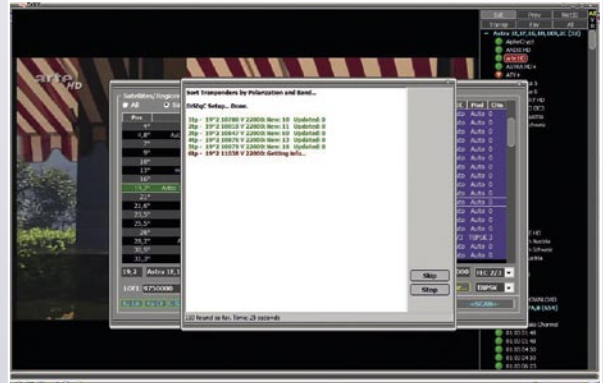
arte HD

Satellites/Regions

All

Pos

4°

4,8°

7°

9°

10°

13°

16°

19,2°

21°

21,6°

23,5°

25,5°

28°

28,2°

30,5°

31,5°

19,2

Astra 1E,1

LOF1 9750000

Sort Transponders by Polarization and Band...

DiSEqC Setup... Done.

1tp - 19°2 10788 V 22000: New: 10 Updated: 0

2tp - 19°2 10818 V 22000: New: 11 Updated: 0

3tp - 19°2 10847 V 22000: New: 10 Updated: 0

4tp - 19°2 10876 V 22000: New: 12 Updated: 0

5tp - 19°2 10979 V 22000: New: 8 Updated: 0

6tp - 19°2 11038 V 22000: Getting info...

Skip

Stop

100 found so far. Time: 29 seconds

Pol

Auto

Auto

Auto

Auto

Auto

Auto

Auto

Auto

Auto

Auto

Auto

FEC 2/3

DSPSK

SCAN

Sat

Prov

Net ID

Transp

Fav

All

Astra 1E,1F,1G,1H,1KR,1L,1M (19.2E)

AlphaCrypt

ANIXE HD

arte HD

ASTRA SD+

ATV+

01:02:01:48

01:02:01:48

01:02:04:50

01:02:04:50

01:02:04:50